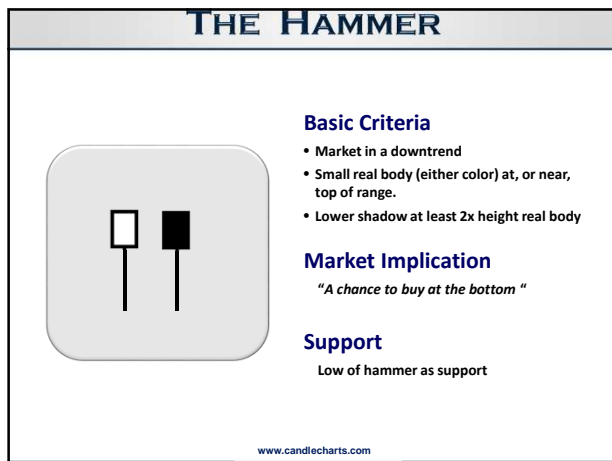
THE HAMMER

Basic Criteria

• Market in a downtrend
• Small real body (either color) at, or near, top of range.
• Lower shadow at least 2x height real body

Market Implication

"A chance to buy at the bottom "

Support

Low of hammer as support

www.candlecharts.com